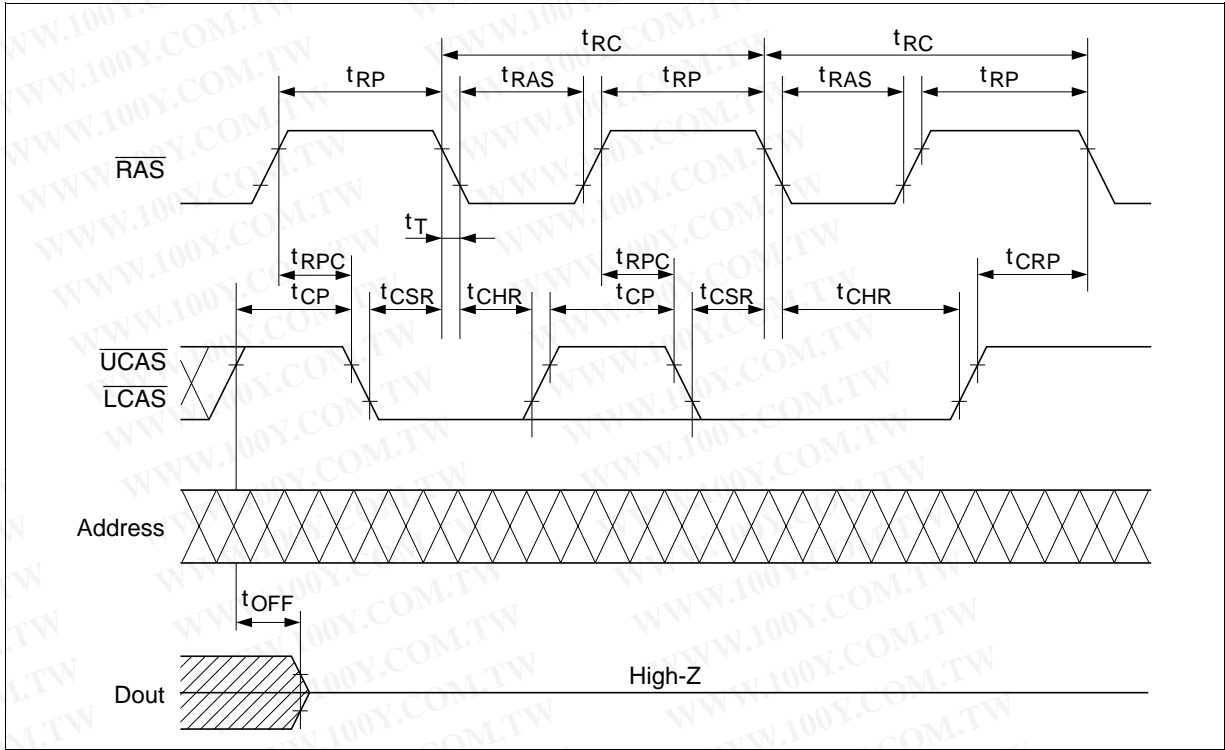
$t_{RC}$ $t_{RC}$

$t_{RP}$ $t_{RAS}$ $t_{RP}$ $t_{RAS}$ $t_{RP}$

$\overline{RAS}$

$t_T$

$t_{RPC}$ $t_{RPC}$ $t_{CRP}$

$t_{CP}$ $t_{CSR}$ $t_{CHR}$ $t_{CP}$ $t_{CSR}$ $t_{CHR}$

$\overline{UCAS}$
$\overline{LCAS}$

Address

$t_{OFF}$

Dout

High-Z

WWW.100Y.COM.TW